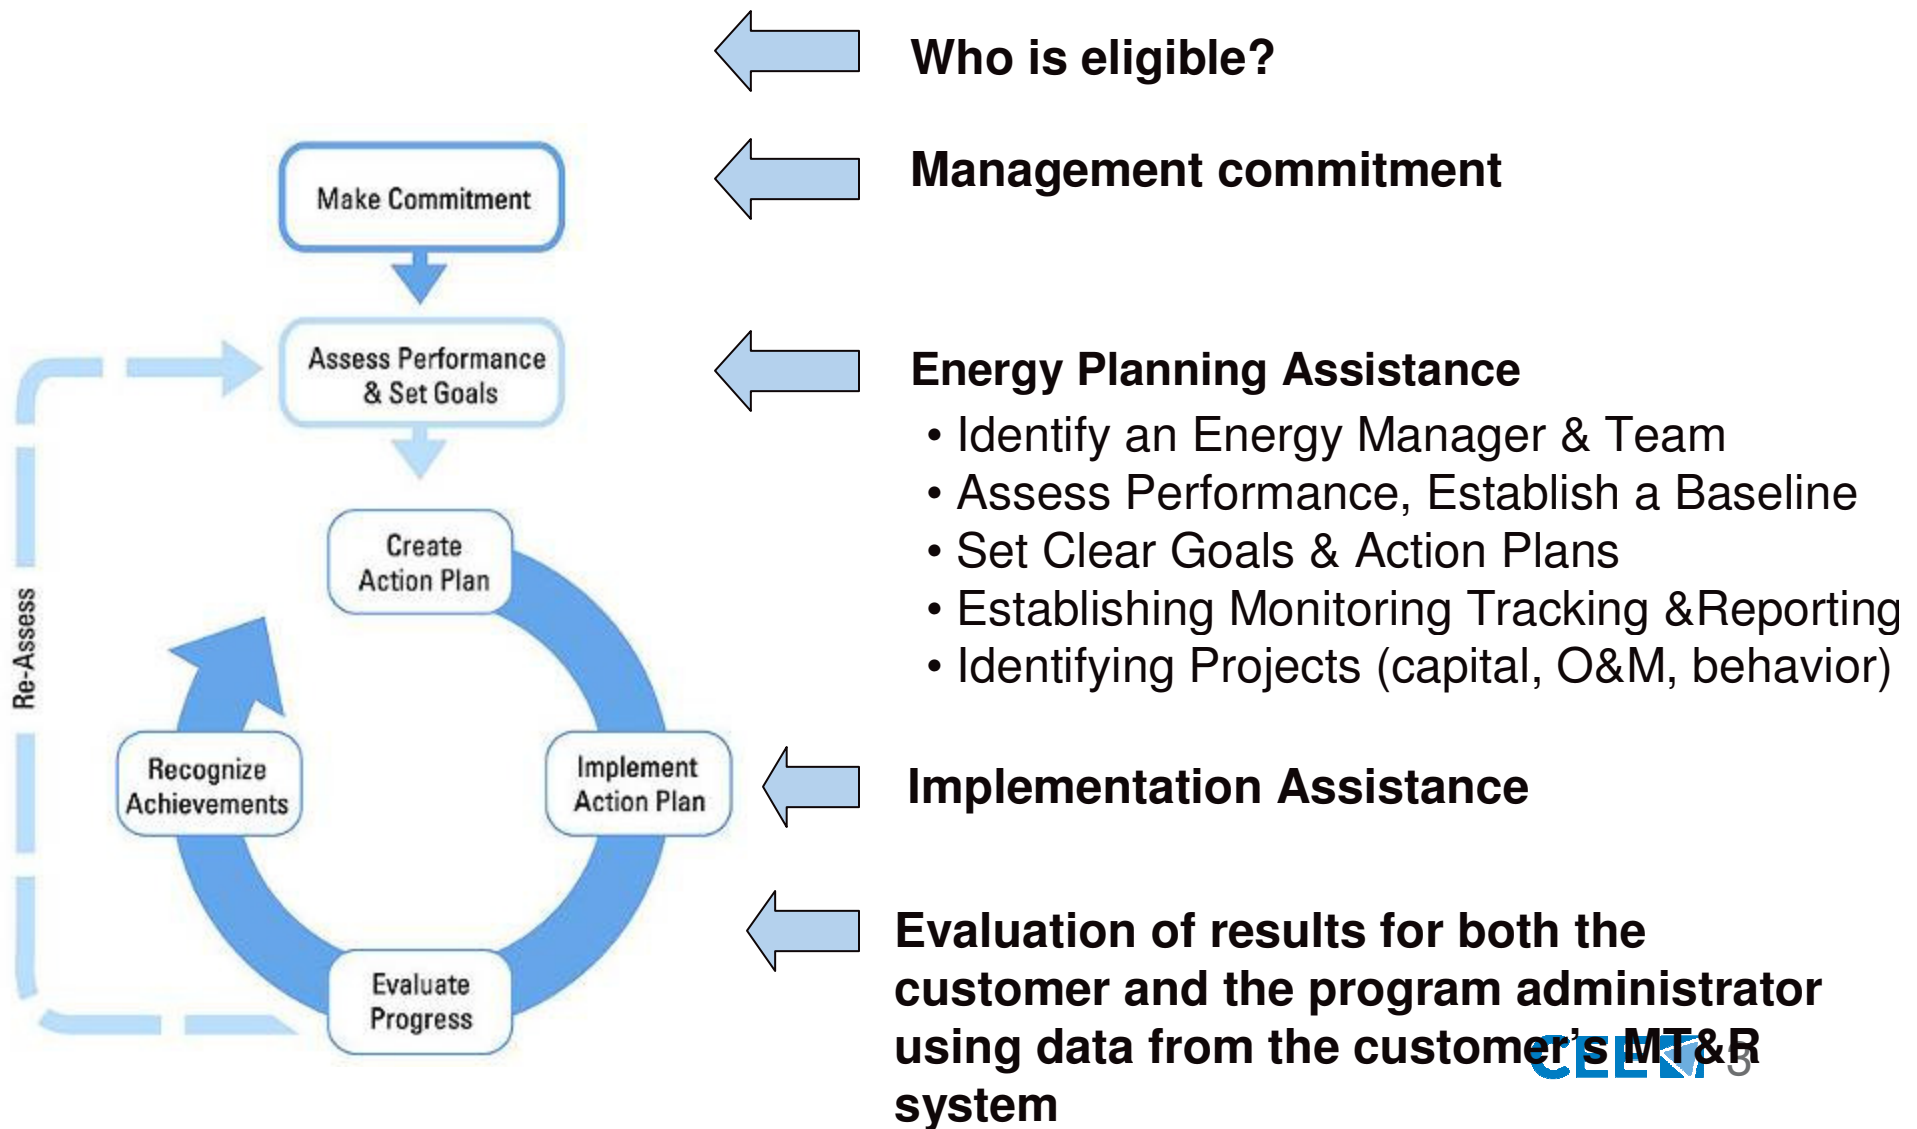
Make Commitment

Assess Performance & Set Goals

Create Action Plan

Implement Action Plan

Evaluate Progress

Recognize Achievements

Re-Assess

Who is eligible?

Management commitment

Energy Planning Assistance
• Identify an Energy Manager & Team
• Assess Performance, Establish a Baseline
• Set Clear Goals & Action Plans
• Establishing Monitoring Tracking &Reporting
• Identifying Projects (capital, O&M, behavior)

Implementation Assistance

Evaluation of results for both the customer and the program administrator using data from the customer's MT&R system

CEE 5